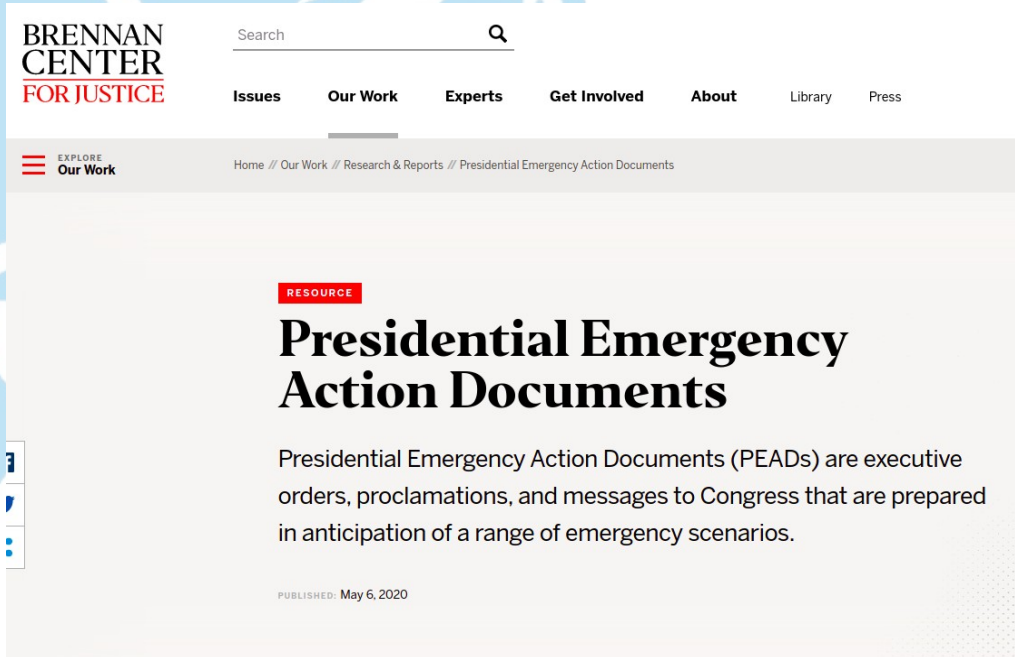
BRENNAN CENTER FOR JUSTICE

Search

Issues Our Work Experts Get Involved About Library Press

EXPLORE
Our Work

Home // Our Work // Research & Reports // Presidential Emergency Action Documents

RESOURCE

Presidential Emergency Action Documents

Presidential Emergency Action Documents (PEADs) are executive orders, proclamations, and messages to Congress that are prepared in anticipation of a range of emergency scenarios.

PUBLISHED: May 6, 2020